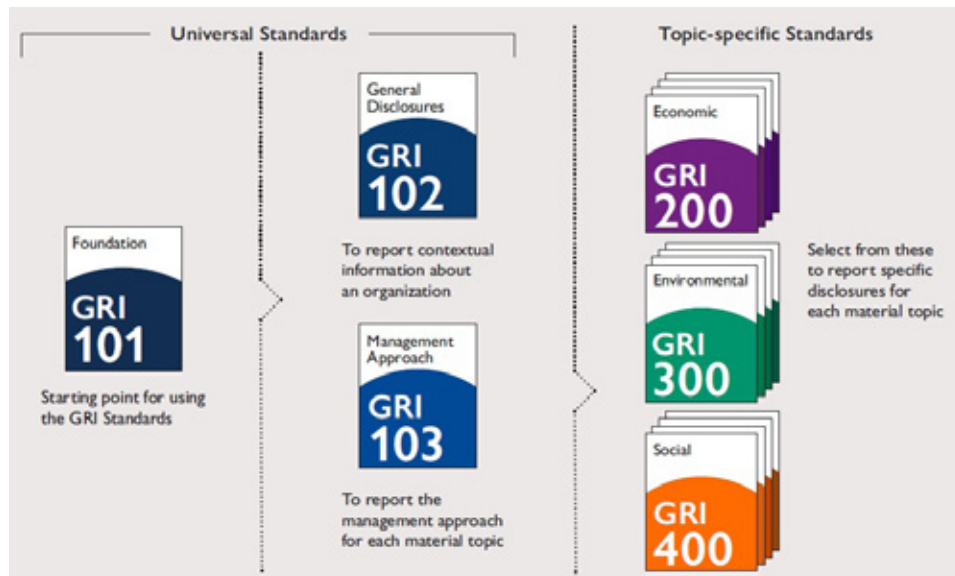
Universal Standards

Topic-specific Standards

Foundation
GRI
101

Starting point for using the GRI Standards

General Disclosures
GRI
102

To report contextual information about an organization

Management Approach
GRI
103

To report the management approach for each material topic

Economic
GRI
200

Environmental
GRI
300

Social
GRI
400

Select from these to report specific disclosures for each material topic